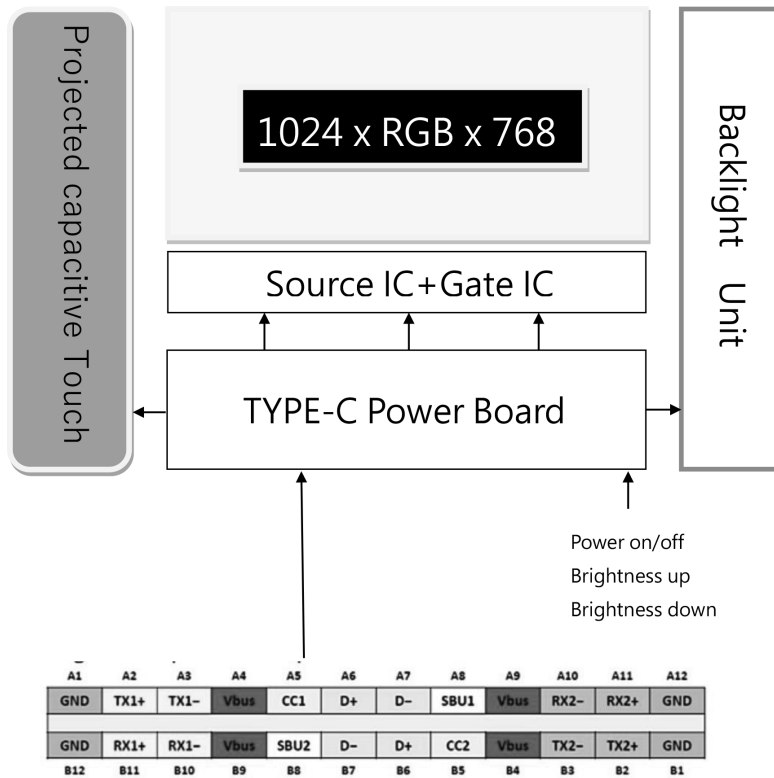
Projected capacitive Touch

1024 x RGB x 768

Backlight Unit

Source IC+Gate IC

TYPE-C Power Board

Power on/off
Brightness up
Brightness down

| A1 | A2 | A3 | A4 | A5 | A6 | A7 | A8 | A9 | A10 | A11 | A12 |
|---|---|---|---|---|---|---|---|---|---|---|---|
| GND | TX1+ | TX1− | Vbus | CC1 | D+ | D− | SBU1 | Vbus | RX2− | RX2+ | GND |
| GND | RX1+ | RX1− | Vbus | SBU2 | D− | D+ | CC2 | Vbus | TX2− | TX2+ | GND |
| B12 | B11 | B10 | B9 | B8 | B7 | B6 | B5 | B4 | B3 | B2 | B1 |